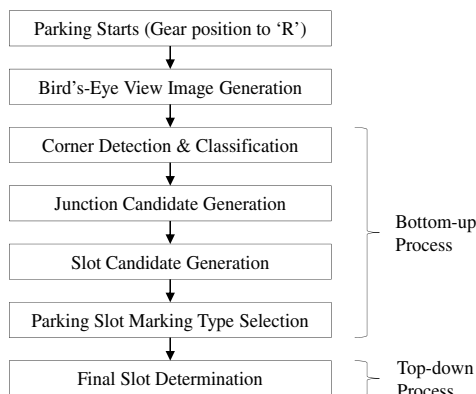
Parking Starts (Gear position to 'R')

Bird's-Eye View Image Generation

Corner Detection & Classification

Junction Candidate Generation

Slot Candidate Generation

Parking Slot Marking Type Selection

Bottom-up Process

Final Slot Determination

Top-down Process